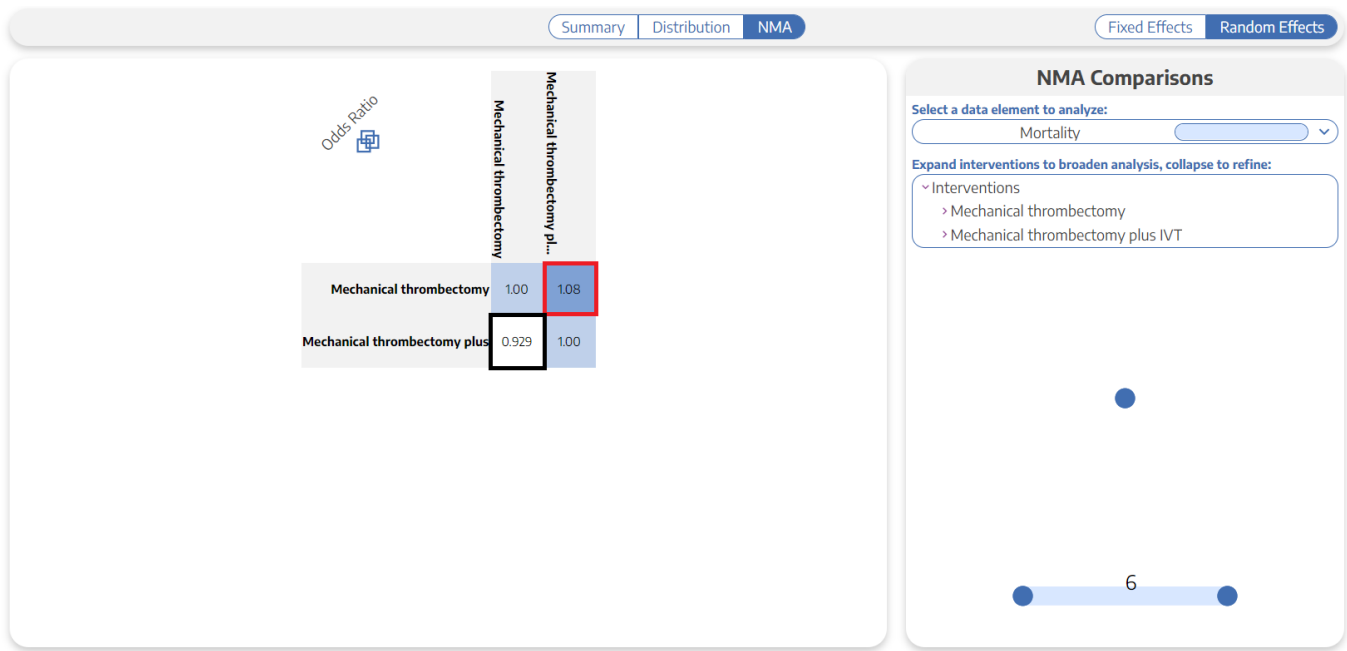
Summary Distribution NMA

Fixed Effects Random Effects

Odds Ratio

| | Mechanical thrombectomy | Mechanical thrombectomy pl... |
|---|---|---|
| Mechanical thrombectomy | 1.00 | 1.08 |
| Mechanical thrombectomy plus | 0.929 | 1.00 |

NMA Comparisons

Select a data element to analyze:

Mortality

Expand interventions to broaden analysis, collapse to refine:

Interventions

Mechanical thrombectomy

Mechanical thrombectomy plus IVT

6